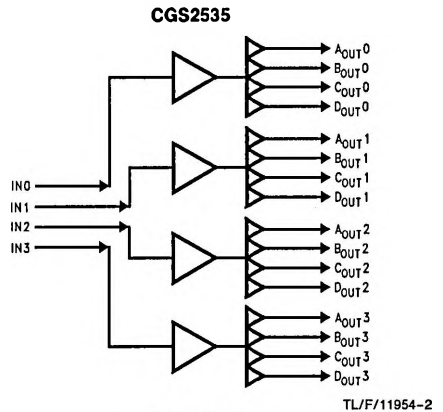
CGS2535

$A_{OUT}0$
$B_{OUT}0$
$C_{OUT}0$
$D_{OUT}0$
$A_{OUT}1$
$B_{OUT}1$
$C_{OUT}1$
$D_{OUT}1$
IN0
IN1
IN2
IN3
$A_{OUT}2$
$B_{OUT}2$
$C_{OUT}2$
$D_{OUT}2$
$A_{OUT}3$
$B_{OUT}3$
$C_{OUT}3$
$D_{OUT}3$

TL/F/11954-2